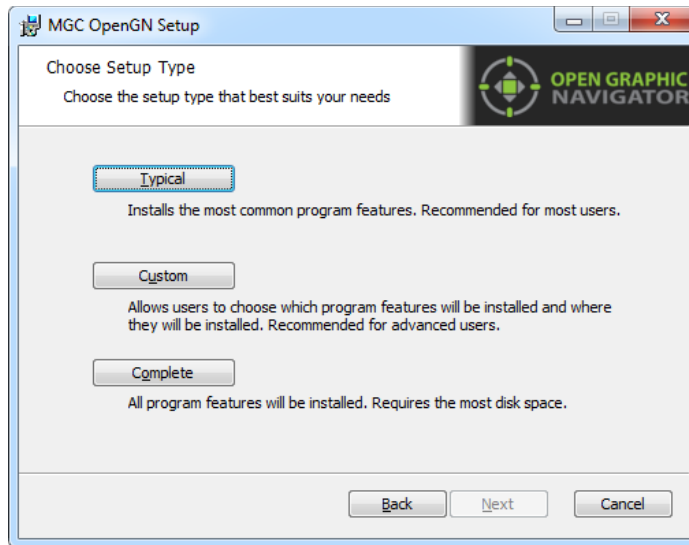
MGC OpenGN Setup

Choose Setup Type

Choose the setup type that best suits your needs

OPEN GRAPHIC NAVIGATOR

Typical

Installs the most common program features. Recommended for most users.

Custom

Allows users to choose which program features will be installed and where they will be installed. Recommended for advanced users.

Complete

All program features will be installed. Requires the most disk space.

Back Next Cancel